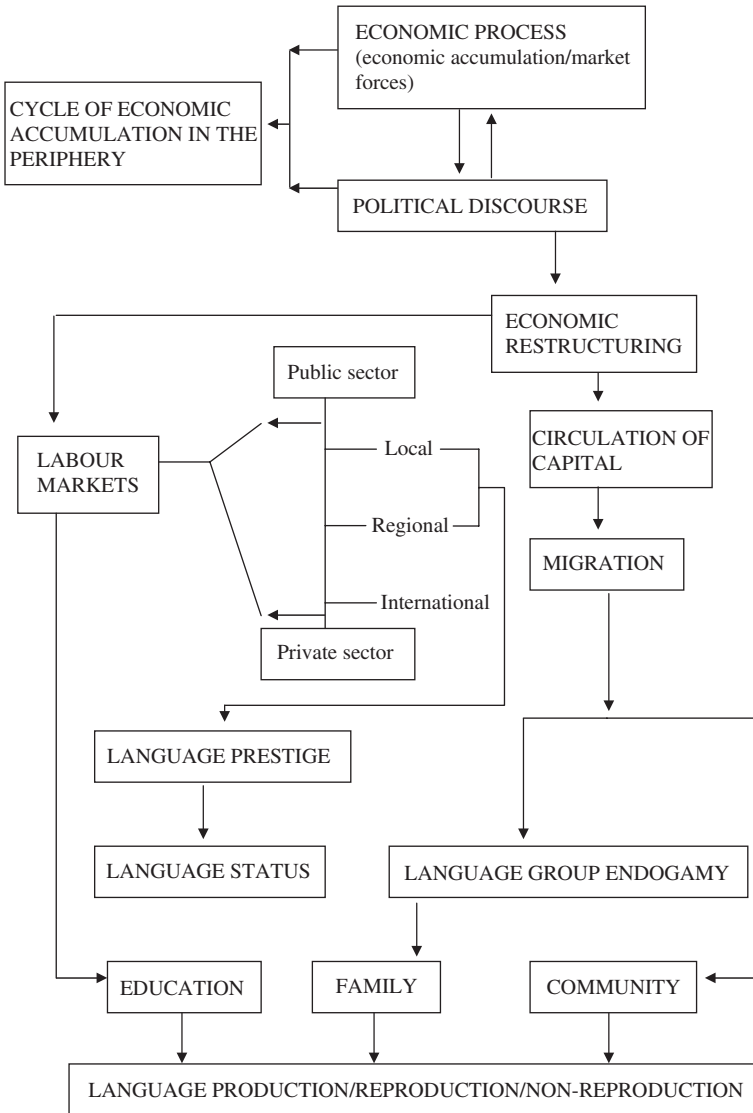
ECONOMIC PROCESS (economic accumulation/market forces)

CYCLE OF ECONOMIC ACCUMULATION IN THE PERIPHERY

POLITICAL DISCOURSE

ECONOMIC RESTRUCTURING

Public sector

LABOUR MARKETS

Local

Regional

International

Private sector

CIRCULATION OF CAPITAL

MIGRATION

LANGUAGE PRESTIGE

LANGUAGE STATUS

LANGUAGE GROUP ENDOGAMY

EDUCATION

FAMILY

COMMUNITY

LANGUAGE PRODUCTION/REPRODUCTION/NON-REPRODUCTION